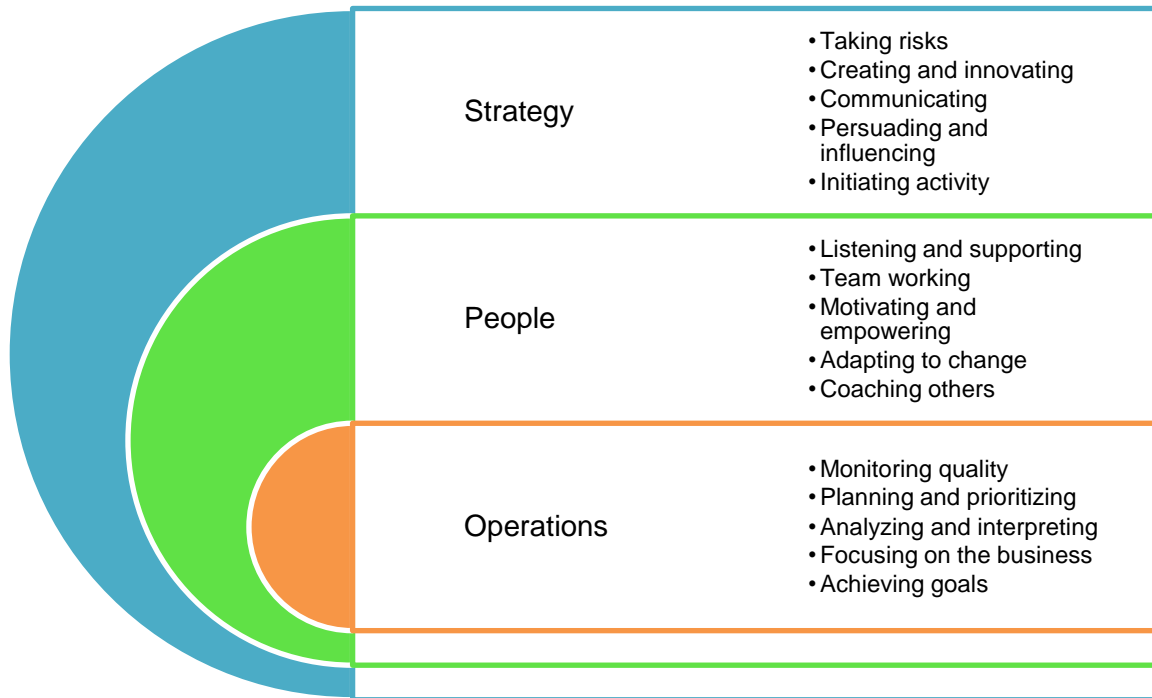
Strategy

- Taking risks
- Creating and innovating
- Communicating
- Persuading and influencing
- Initiating activity

People

- Listening and supporting
- Team working
- Motivating and empowering
- Adapting to change
- Coaching others

Operations

- Monitoring quality
- Planning and prioritizing
- Analyzing and interpreting
- Focusing on the business
- Achieving goals